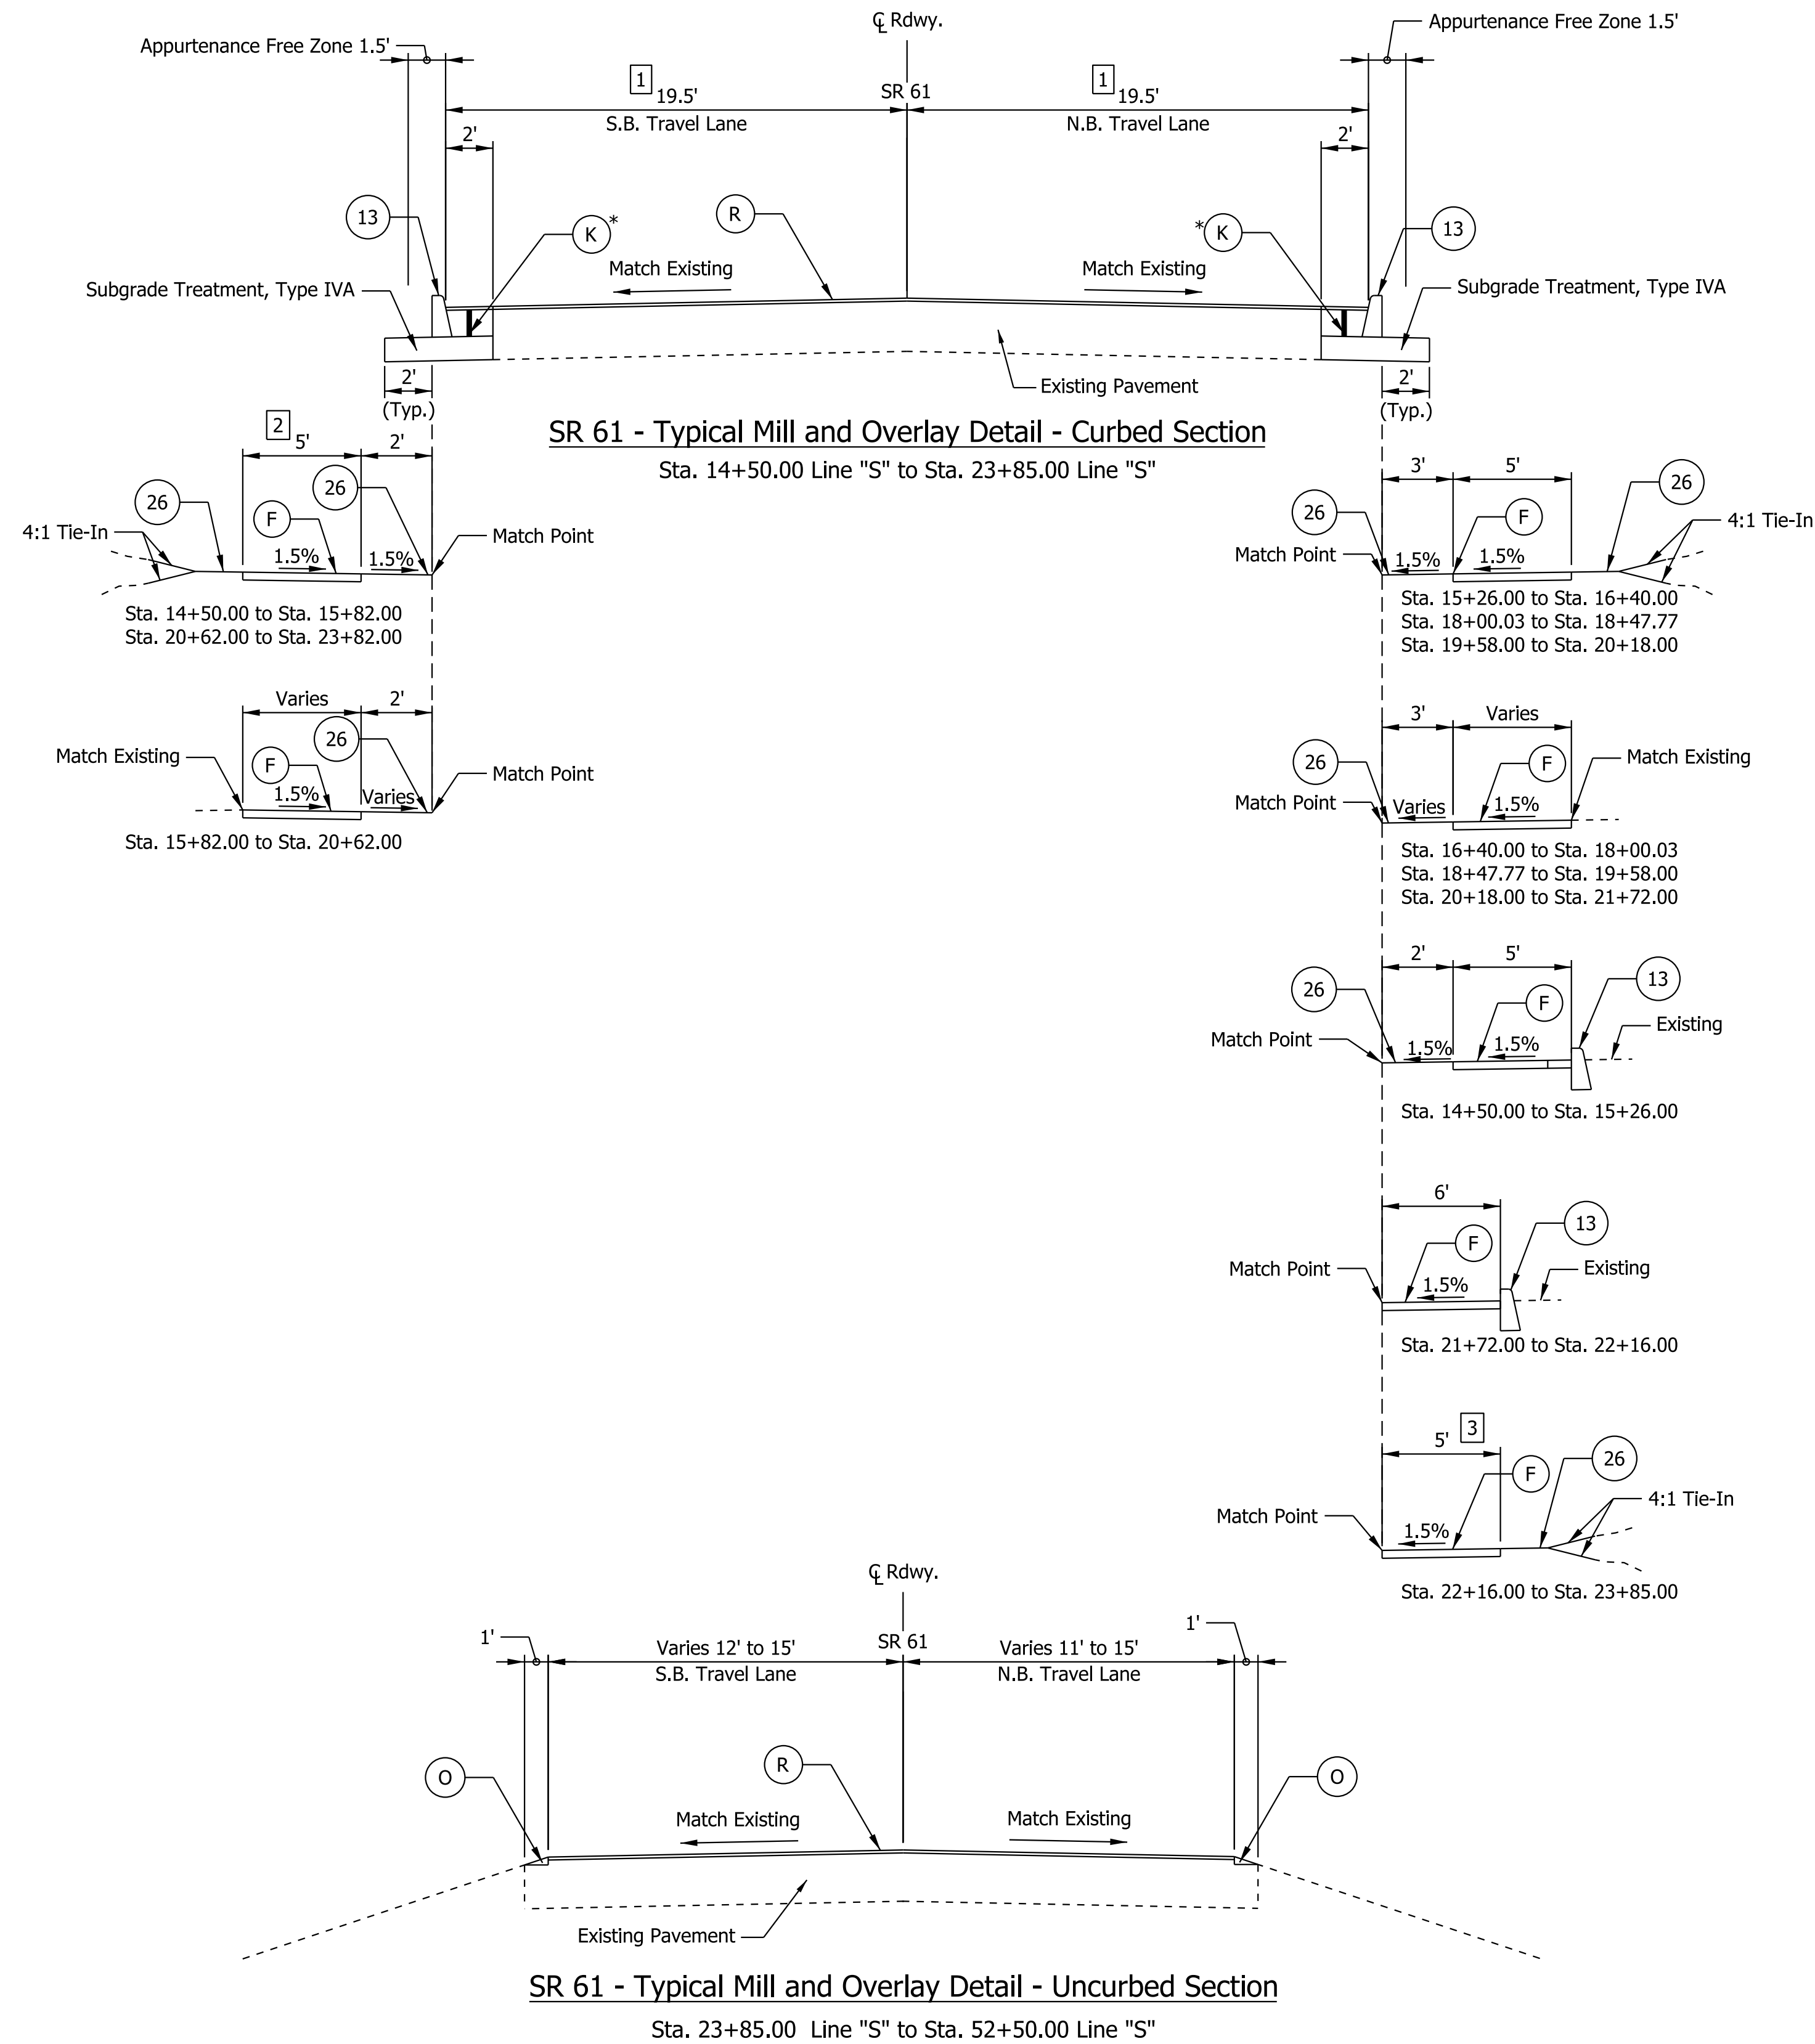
$\mathbb{C}$ Rdwy.

Appurtenance Free Zone 1.5'

Appurtenance Free Zone 1.5'

1 19.5'
S.B. Travel Lane

SR 61

1 19.5'
N.B. Travel Lane

2'

2'

13

K *

R

* K

13

Match Existing

Match Existing

Subgrade Treatment, Type IVA

Subgrade Treatment, Type IVA

Existing Pavement

2'
(Typ.)

2'
(Typ.)

SR 61 - Typical Mill and Overlay Detail - Curbed Section

Sta. 14+50.00 Line "S" to Sta. 23+85.00 Line "S"

2 5'

2'

26

26

F

4:1 Tie-In

1.5%

1.5%

Match Point

Sta. 14+50.00 to Sta. 15+82.00
Sta. 20+62.00 to Sta. 23+82.00

Varies

2'

26

Match Existing

F

Match Point

1.5%

Varies

Sta. 15+82.00 to Sta. 20+62.00

3'

5'

26

F

26

4:1 Tie-In

Match Point

1.5%

1.5%

Sta. 15+26.00 to Sta. 16+40.00
Sta. 18+00.03 to Sta. 18+47.77
Sta. 19+58.00 to Sta. 20+18.00

3'

Varies

26

F

Match Existing

Match Point

Varies

1.5%

Sta. 16+40.00 to Sta. 18+00.03
Sta. 18+47.77 to Sta. 19+58.00
Sta. 20+18.00 to Sta. 21+72.00

2'

5'

26

F

13

Existing

Match Point

1.5%

1.5%

Sta. 14+50.00 to Sta. 15+26.00

6'

F

13

Match Point

Existing

1.5%

Sta. 21+72.00 to Sta. 22+16.00

5' 3

F

26

4:1 Tie-In

Match Point

1.5%

Sta. 22+16.00 to Sta. 23+85.00

$\mathbb{C}$ Rdwy.

1'

1'

Varies 12' to 15'
S.B. Travel Lane

SR 61

Varies 11' to 15'
N.B. Travel Lane

O

R

O

Match Existing

Match Existing

Existing Pavement

SR 61 - Typical Mill and Overlay Detail - Uncurbed Section

Sta. 23+85.00 Line "S" to Sta. 52+50.00 Line "S"